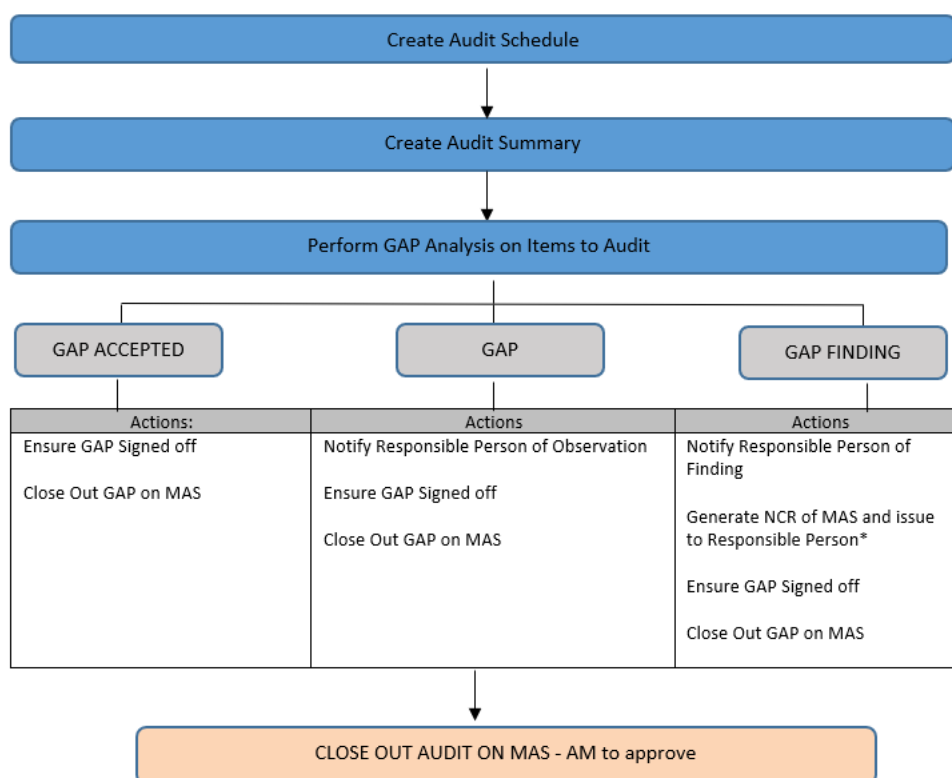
Create Audit Schedule

Create Audit Summary

Perform GAP Analysis on Items to Audit

GAP ACCEPTED

GAP

GAP FINDING

| Actions: | Actions | Actions |
|---|---|---|
| Ensure GAP Signed off<br><br>Close Out GAP on MAS | Notify Responsible Person of Observation<br><br>Ensure GAP Signed off<br><br>Close Out GAP on MAS | Notify Responsible Person of Finding<br><br>Generate NCR of MAS and issue to Responsible Person*<br><br>Ensure GAP Signed off<br><br>Close Out GAP on MAS |

CLOSE OUT AUDIT ON MAS - AM to approve